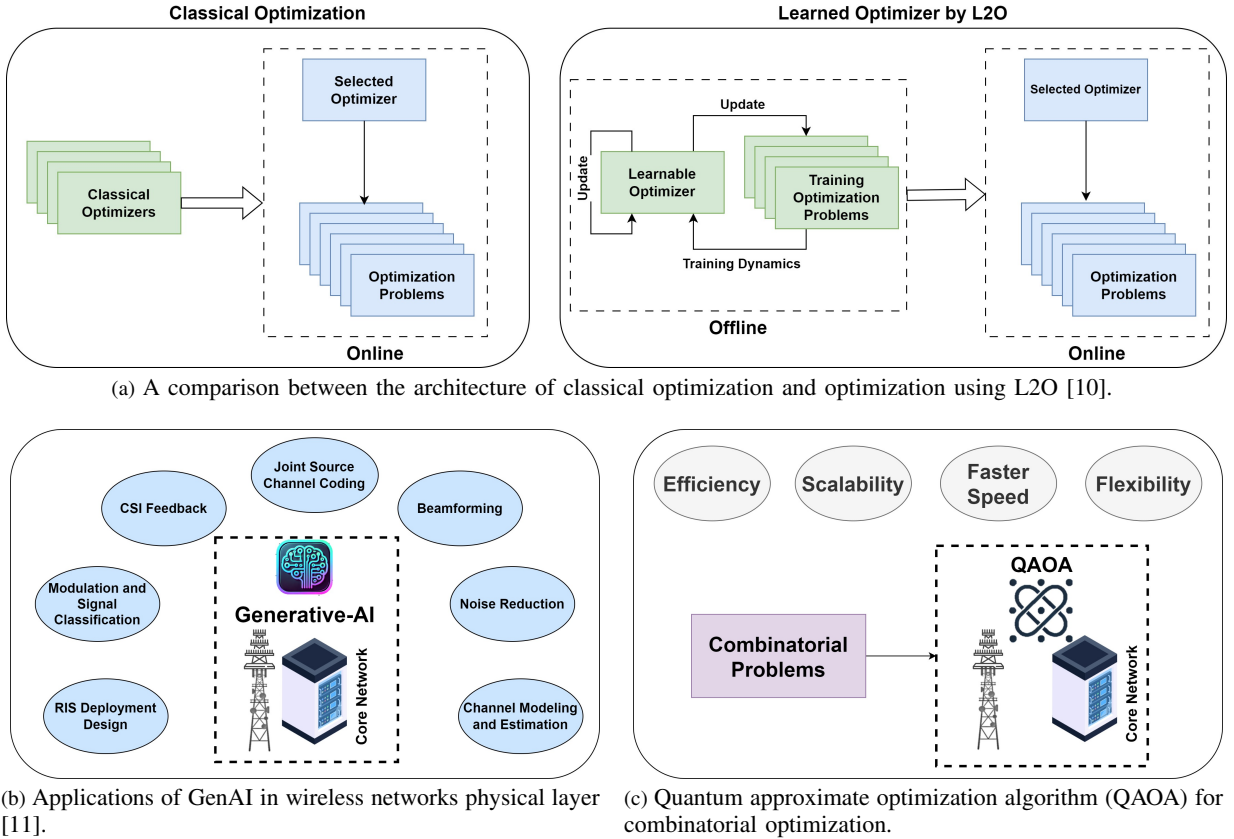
Classical Optimization

Classical Optimizers

Selected Optimizer

Optimization Problems

Online

Learned Optimizer by L2O

Update

Update

Learnable Optimizer

Training Optimization Problems

Training Dynamics

Offline

Selected Optimizer

Optimization Problems

Online

(a) A comparison between the architecture of classical optimization and optimization using L2O [10].

Joint Source Channel Coding

CSI Feedback

Beamforming

Modulation and Signal Classification

Generative-AI

Noise Reduction

RIS Deployment Design

Core Network

Channel Modeling and Estimation

(b) Applications of GenAI in wireless networks physical layer [11].

Efficiency

Scalability

Faster Speed

Flexibility

QAOA

Combinatorial Problems

Core Network

(c) Quantum approximate optimization algorithm (QAOA) for combinatorial optimization.